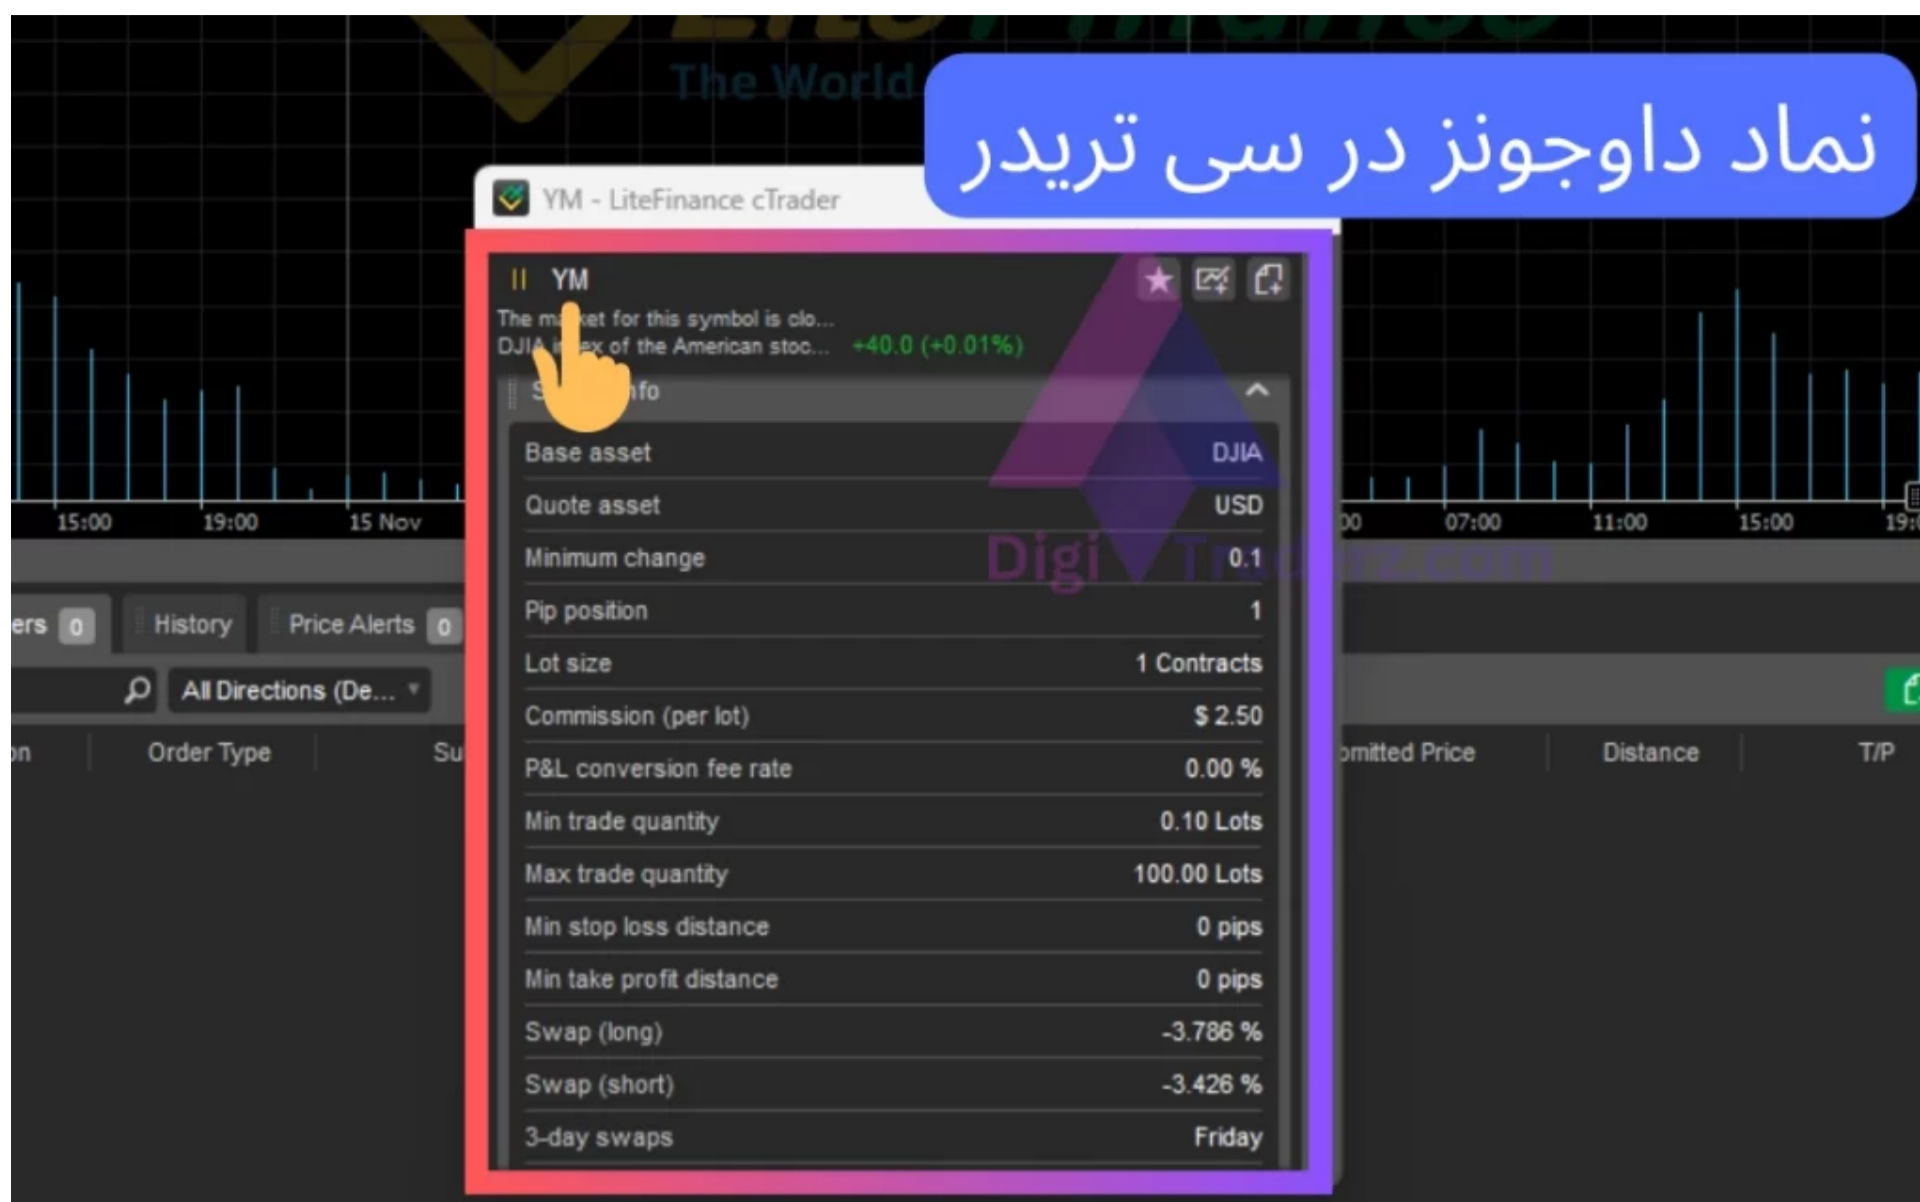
The World

نماد داوجونز در سی تریدر

YM - LiteFinance cTrader

YM

The ma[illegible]ket for this symbol is clo...
DJIA i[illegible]ex of the American stoc... +40.0 (+0.01%)

S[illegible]nfo

| | |
|---|---|
| Base asset | DJIA |
| Quote asset | USD |
| Minimum change | 0.1 |
| Pip position | 1 |
| Lot size | 1 Contracts |
| Commission (per lot) | $ 2.50 |
| P&L conversion fee rate | 0.00 % |
| Min trade quantity | 0.10 Lots |
| Max trade quantity | 100.00 Lots |
| Min stop loss distance | 0 pips |
| Min take profit distance | 0 pips |
| Swap (long) | -3.786 % |
| Swap (short) | -3.426 % |
| 3-day swaps | Friday |

15:00 19:00 15 Nov 00 07:00 11:00 15:00 19:

ers 0 History Price Alerts 0

All Directions (De...

on Order Type Su omitted Price Distance T/P

Digi Traderz.com